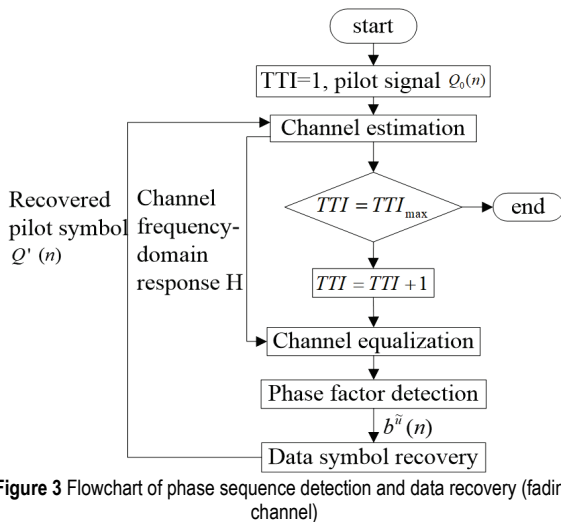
start

TTI=1, pilot signal $Q_0(n)$

Channel estimation

$TTI = TTI_{\max}$

end

$TTI = TTI + 1$

Channel equalization

Phase factor detection

$b^{\tilde{u}}(n)$

Data symbol recovery

Recovered pilot symbol $Q'(n)$

Channel frequency-domain response H

Figure 3 Flowchart of phase sequence detection and data recovery (fadir channel)